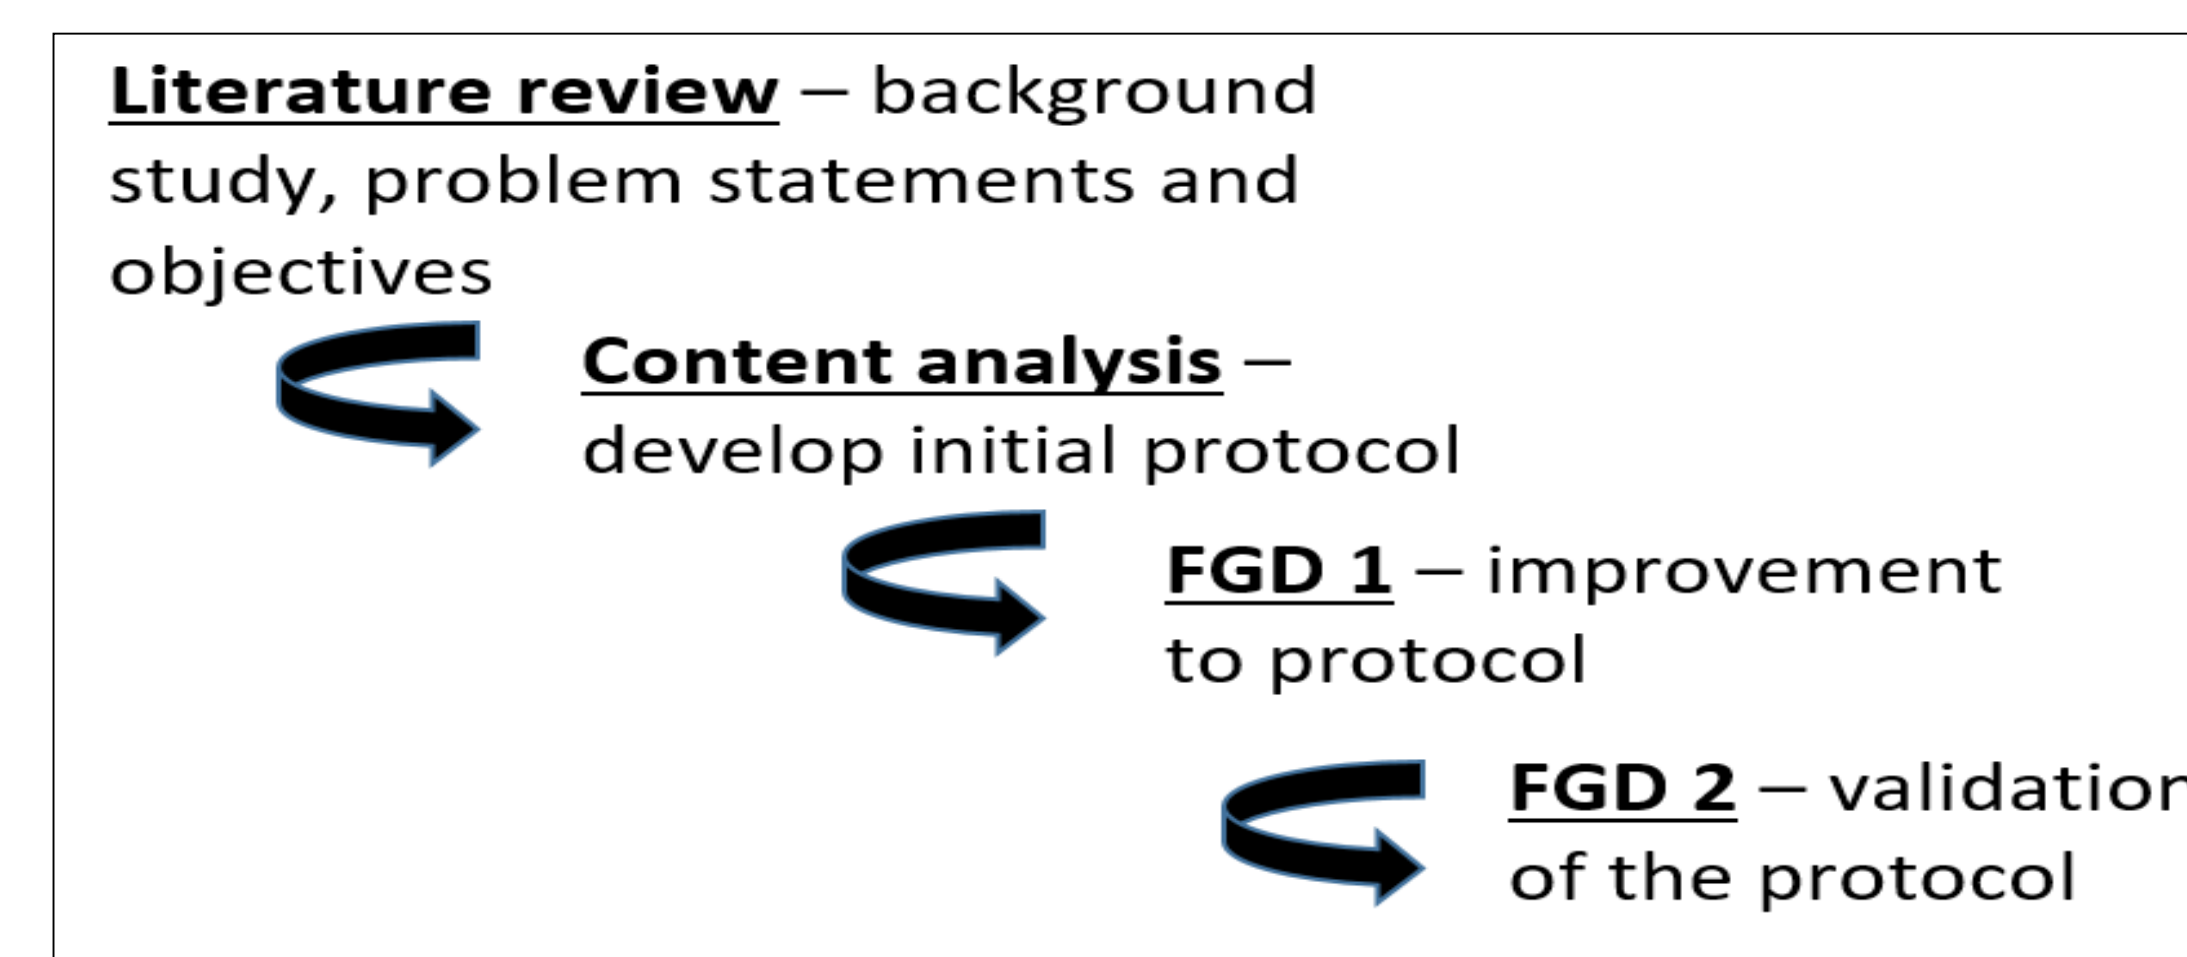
**Literature review** – background study, problem statements and objectives

**Content analysis** – develop initial protocol

**FGD 1** – improvement to protocol

**FGD 2** – validatio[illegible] of the protocol